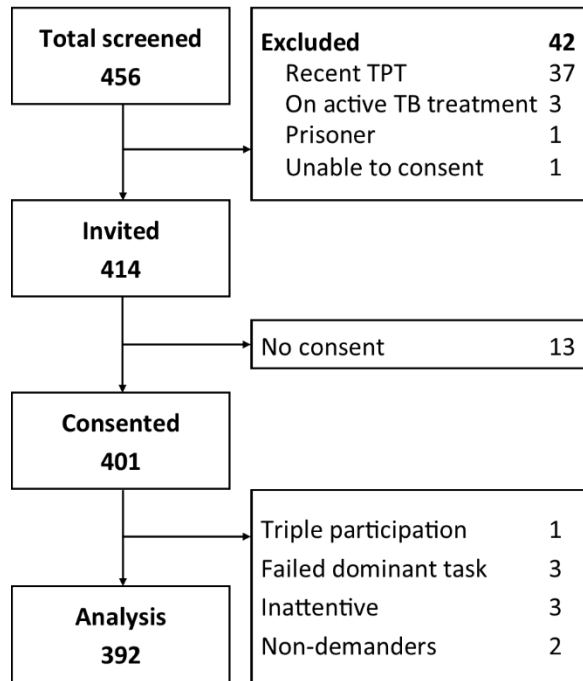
Total screened
456

Excluded 42
Recent TPT 37
On active TB treatment 3
Prisoner 1
Unable to consent 1

Invited
414

No consent 13

Consented
401

Triple participation 1
Failed dominant task 3
Inattentive 3
Non-demanders 2

Analysis
392